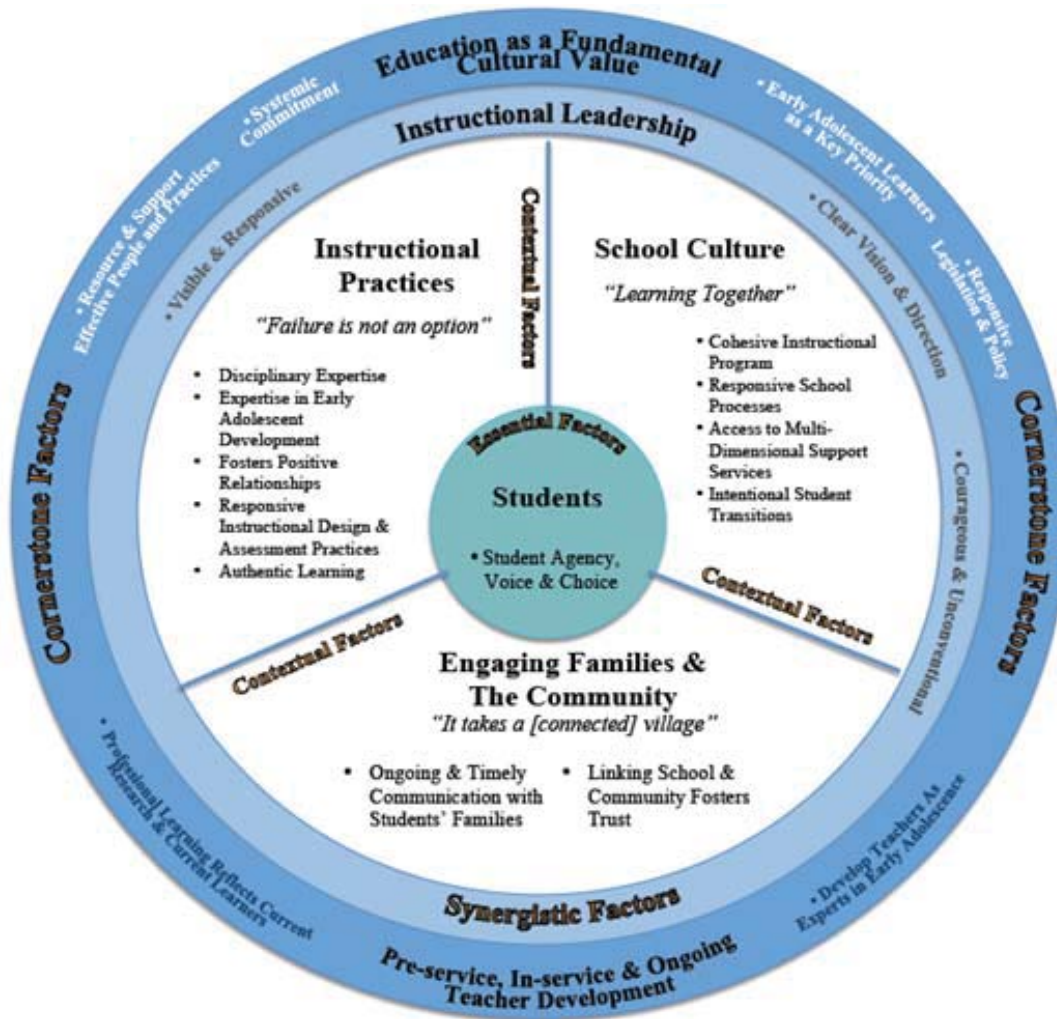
Education as a Fundamental Cultural Value

• Systemic Commitment

• Early Adolescent Learners as a Key Priority

• Resource & Support Effective People and Practices

• Responsive Legislation & Policy

Instructional Leadership

• Visible & Responsive

• Clear Vision & Direction

• Courageous & Unconventional

Cornerstone Factors

Cornerstone Factors

Contextual Factors

Instructional Practices

"Failure is not an option"

- Disciplinary Expertise
- Expertise in Early Adolescent Development
- Fosters Positive Relationships
- Responsive Instructional Design & Assessment Practices
- Authentic Learning

School Culture

"Learning Together"

- Cohesive Instructional Program
- Responsive School Processes
- Access to Multi-Dimensional Support Services
- Intentional Student Transitions

Essential Factors

Students

• Student Agency, Voice & Choice

Contextual Factors

Contextual Factors

Engaging Families & The Community

"It takes a [connected] village"

- Ongoing & Timely Communication with Students' Families
- Linking School & Community Fosters Trust

• Professional Learning Reflects Current Research & Current Learners

• Develop Teachers As Experts in Early Adolescence

Synergistic Factors

Pre-service, In-service & Ongoing Teacher Development